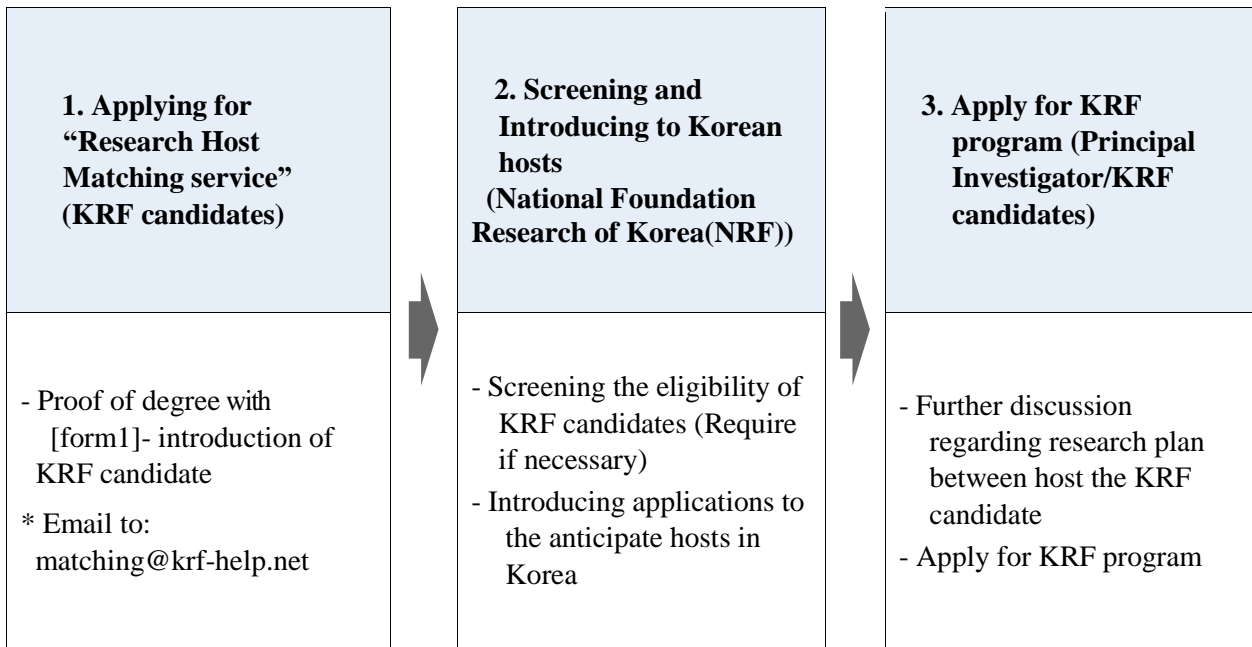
1. Applying for "Research Host Matching service" (KRF candidates)

- Proof of degree with [form1]- introduction of KRF candidate

* Email to: matching@krf-help.net

2. Screening and Introducing to Korean hosts (National Foundation Research of Korea(NRF))

- Screening the eligibility of KRF candidates (Require if necessary)

- Introducing applications to the anticipate hosts in Korea

3. Apply for KRF program (Principal Investigator/KRF candidates)

- Further discussion regarding research plan between host the KRF candidate

- Apply for KRF program